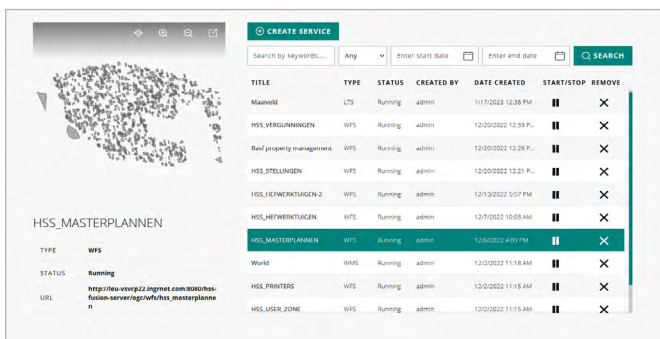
HSS_MASTERPLANNEN

| TYPE | WFS |
|---|---|
| STATUS | Running |
| URL | http://leu-vsvcp22.ingrnet.com:8080/hss-fusion-server/ogc/wfs/hss_masterplannen |

CREATE SERVICE

Search by keywords.... | Any | Enter start date | Enter end date | SEARCH

| TITLE | TYPE | STATUS | CREATED BY | DATE CREATED | START/STOP | REMOVE |
|---|---|---|---|---|---|---|
| Maaiveld | LTS | Running | admin | 1/17/2023 12:38 PM | | |
| HSS_VERGUNNINGEN | WFS | Running | admin | 12/20/2022 12:53 P... | | |
| Basf property management | WFS | Running | admin | 12/20/2022 12:28 P... | | |
| HSS_STELLINGEN | WFS | Running | admin | 12/20/2022 12:21 P... | | |
| HSS_HEFWERKTUIGEN-2 | WFS | Running | admin | 12/13/2022 5:07 PM | | |
| HSS_HEFWERKTUIGEN | WFS | Running | admin | 12/7/2022 10:03 AM | | |
| HSS_MASTERPLANNEN | WFS | Running | admin | 12/6/2022 4:09 PM | | |
| World | WMS | Running | admin | 12/2/2022 11:18 AM | | |
| HSS_PRINTERS | WFS | Running | admin | 12/2/2022 11:15 AM | | |
| HSS_USER_ZONE | WFS | Running | admin | 12/2/2022 11:15 AM | | |